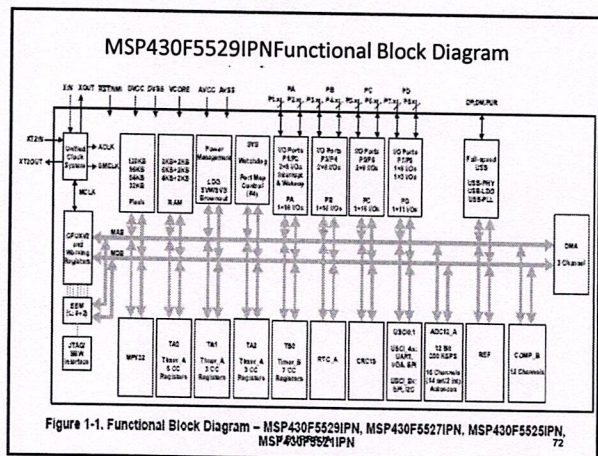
MSP430F5529IPNFunctional Block Diagram

XIN XOUT RST/NMI DVCC DVSS VCORE AVCC AVSS PA PB PC PD P1.x P2.x P3.x P4.x P5.x P6.x P7.x P8.x DP,DM,PUR

XT2IN

XT2OUT

Unified Clock System

ACLK

SMCLK

MCLK

128KB 96KB 64KB 32KB Flash

2KB+2KB 6KB+2KB 4KB+2KB RAM

Power Management LDO SVM/SVS Brownout

SYS Watchdog Port Map Control (P4)

I/O Ports P1/P2 2×8 I/Os Interrupt & Wakeup PA 1×16 I/Os

I/O Ports P3/P4 2×8 I/Os PB 1×16 I/Os

I/O Ports P5/P6 2×8 I/Os PC 1×16 I/Os

I/O Ports P7/P8 1×8 I/Os 1×3 I/Os PD 1×11 I/Os

Full-speed USB USB-PHY USB-LDO USB-PLL

CPUXV2 and Working Registers

MAB

MDB

DMA 3 Channel

EEM (L: 8+2)

JTAG/ SBW Interface

MPY32

TA0 Timer_A 5 CC Registers

TA1 Timer_A 3 CC Registers

TA2 Timer_A 3 CC Registers

TB0 Timer_B 7 CC Registers

RTC_A

CRC16

USCI0,1 USCI_Ax: UART, IrDA, SPI USCI_Bx: SPI, I2C

ADC12_A 12 Bit 200 KSPS 16 Channels (14 ext/2 int) Autoscan

REF

COMP_B 12 Channels

Figure 1-1. Functional Block Diagram – MSP430F5529IPN, MSP430F5527IPN, MSP430F5525IPN, MSP430F5521IPN

72